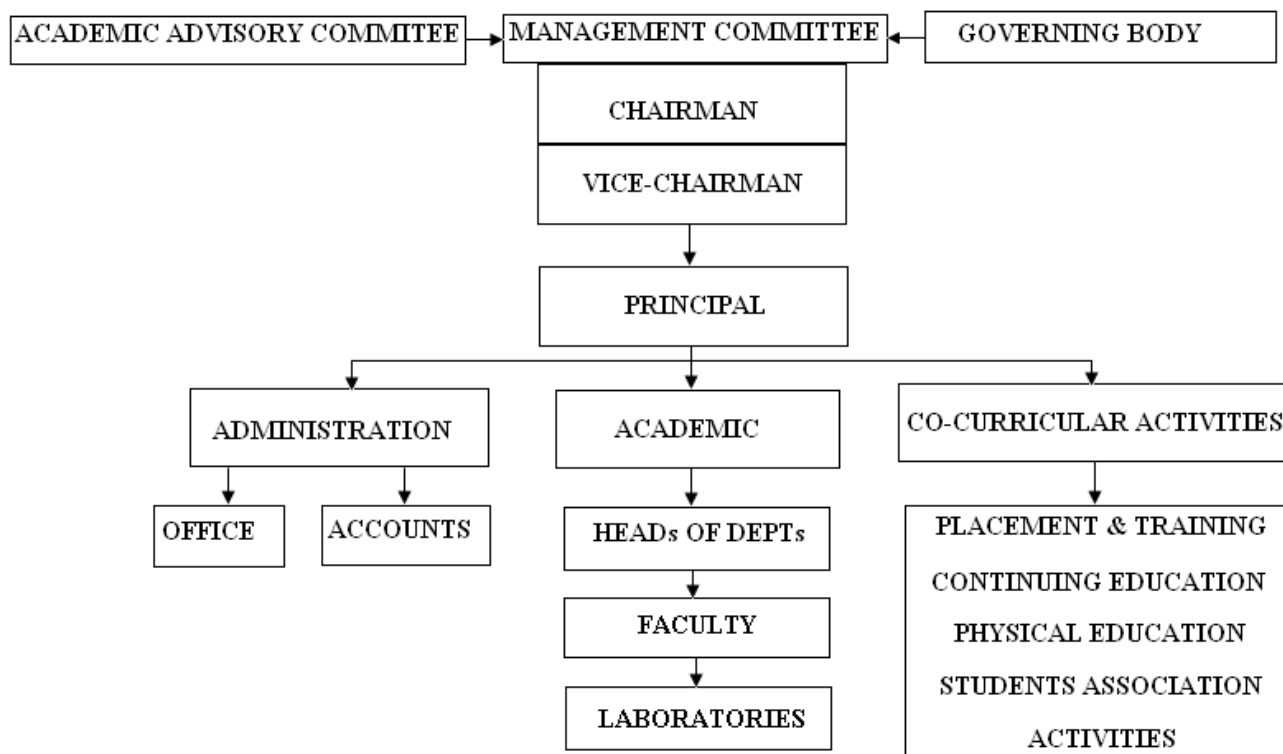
ACADEMIC ADVISORY COMMITEE

MANAGEMENT COMMITTEE

GOVERNING BODY

CHAIRMAN

VICE-CHAIRMAN

PRINCIPAL

ADMINISTRATION

ACADEMIC

CO-CURRICULAR ACTIVITIES

OFFICE

ACCOUNTS

HEADs OF DEPTs

FACULTY

LABORATORIES

PLACEMENT & TRAINING

CONTINUING EDUCATION

PHYSICAL EDUCATION

STUDENTS ASSOCIATION

ACTIVITIES